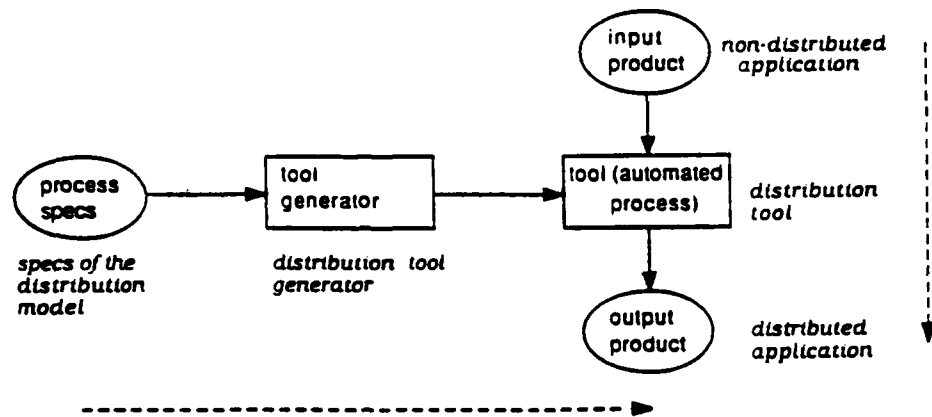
input product

non-distributed application

process specs

tool generator

tool (automated process)

distribution tool

specs of the distribution model

distribution tool generator

output product

distributed application